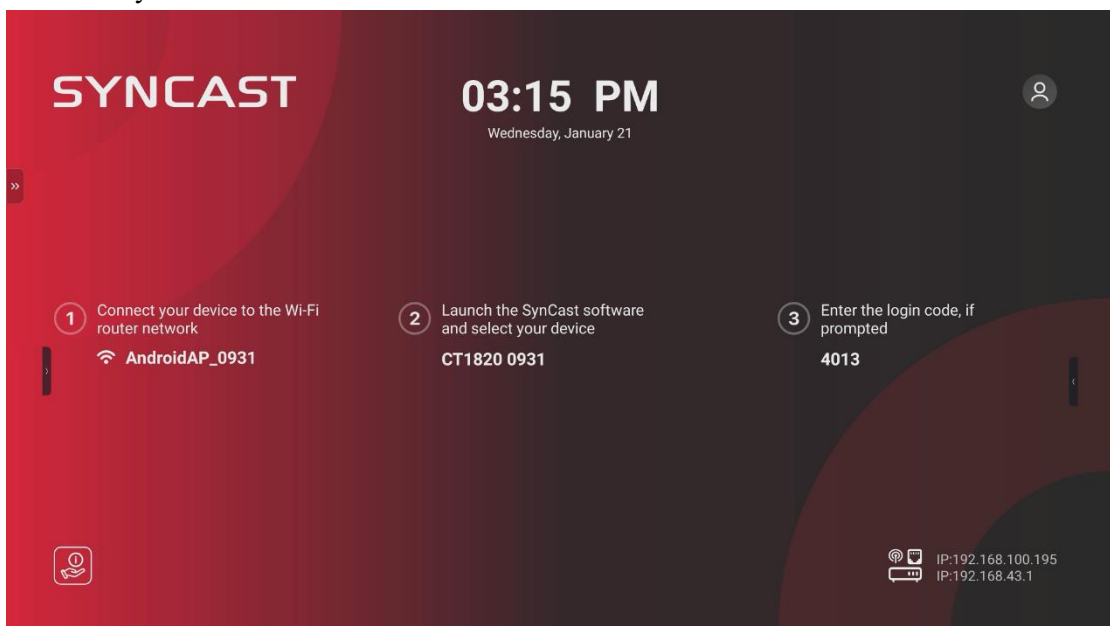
SYNCAST

03:15 PM
Wednesday, January 21

»

1 Connect your device to the Wi-Fi router network
AndroidAP_0931

2 Launch the SynCast software and select your device
CT1820 0931

3 Enter the login code, if prompted
4013

IP:192.168.100.195
IP:192.168.43.1